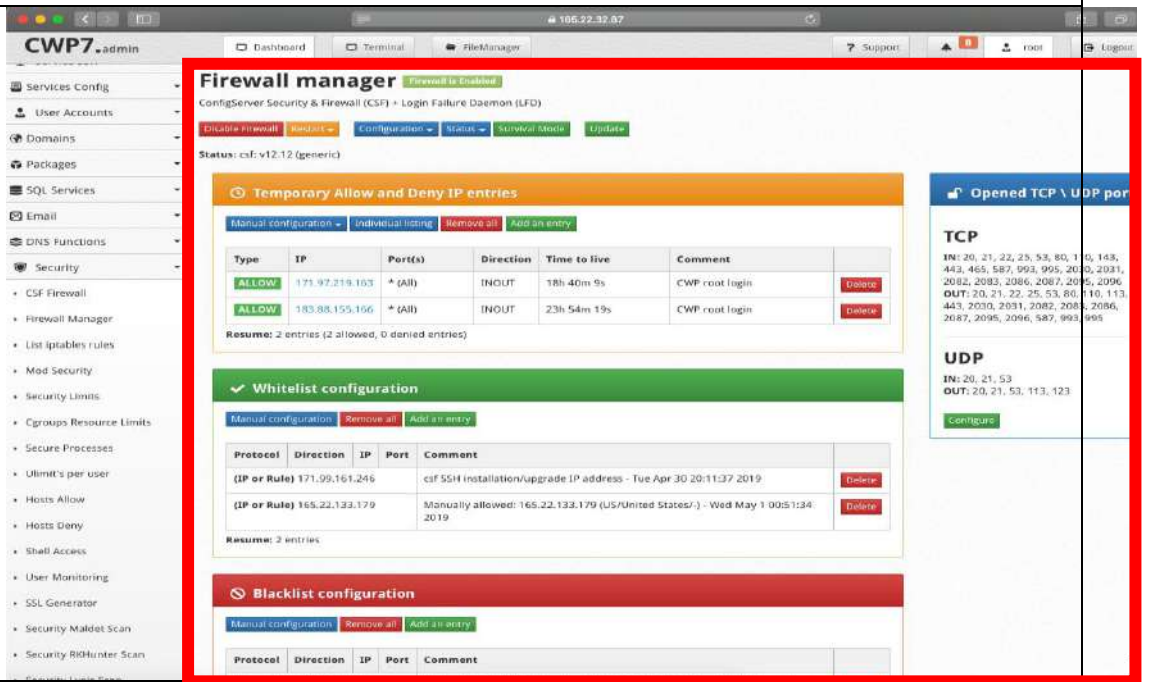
165.22.32.87

CWP7.admin

Dashboard Terminal FileManager Support 8 root Logout

Services Config
User Accounts
Domains
Packages
SQL Services
Email
DNS Functions
Security
CSF Firewall
Firewall Manager
List iptables rules
Mod Security
Security Limits
Cgroups Resource Limits
Secure Processes
Ulimit's per user
Hosts Allow
Hosts Deny
Shell Access
User Monitoring
SSL Generator
Security Maldet Scan
Security RKHunter Scan

Firewall manager Firewall is Enabled

ConfigServer Security & Firewall (CSF) + Login Failure Daemon (LFD)

Disable Firewall Restart Configuration Status Survival Mode Update

Status: csf: v12.12 (generic)

Temporary Allow and Deny IP entries

Manual configuration Individual listing Remove all Add an entry

| Type | IP | Port(s) | Direction | Time to live | Comment | |
|---|---|---|---|---|---|---|
| ALLOW | 171.97.219.163 | * (All) | INOUT | 18h 40m 9s | CWP root login | Delete |
| ALLOW | 183.88.155.166 | * (All) | INOUT | 23h 54m 19s | CWP root login | Delete |

Resume: 2 entries (2 allowed, 0 denied entries)

Whitelist configuration

Manual configuration Remove all Add an entry

| Protocol | Direction | IP | Port | Comment | |
|---|---|---|---|---|---|
| (IP or Rule) 171.99.161.246 | | | | csf SSH installation/upgrade IP address - Tue Apr 30 20:11:37 2019 | Delete |
| (IP or Rule) 165.22.133.179 | | | | Manually allowed: 165.22.133.179 (US/United States/-) - Wed May 1 00:51:34 2019 | Delete |

Resume: 2 entries

Blacklist configuration

Manual configuration Remove all Add an entry

| Protocol | Direction | IP | Port | Comment |
|---|---|---|---|---|

Opened TCP \ UDP por

TCP
IN: 20, 21, 22, 25, 53, 80, 110, 143, 443, 465, 587, 993, 995, 2030, 2031, 2082, 2083, 2086, 2087, 2095, 2096
OUT: 20, 21, 22, 25, 53, 80, 110, 113, 443, 2030, 2031, 2082, 2083, 2086, 2087, 2095, 2096, 587, 993, 995

UDP
IN: 20, 21, 53
OUT: 20, 21, 53, 113, 123

Configure